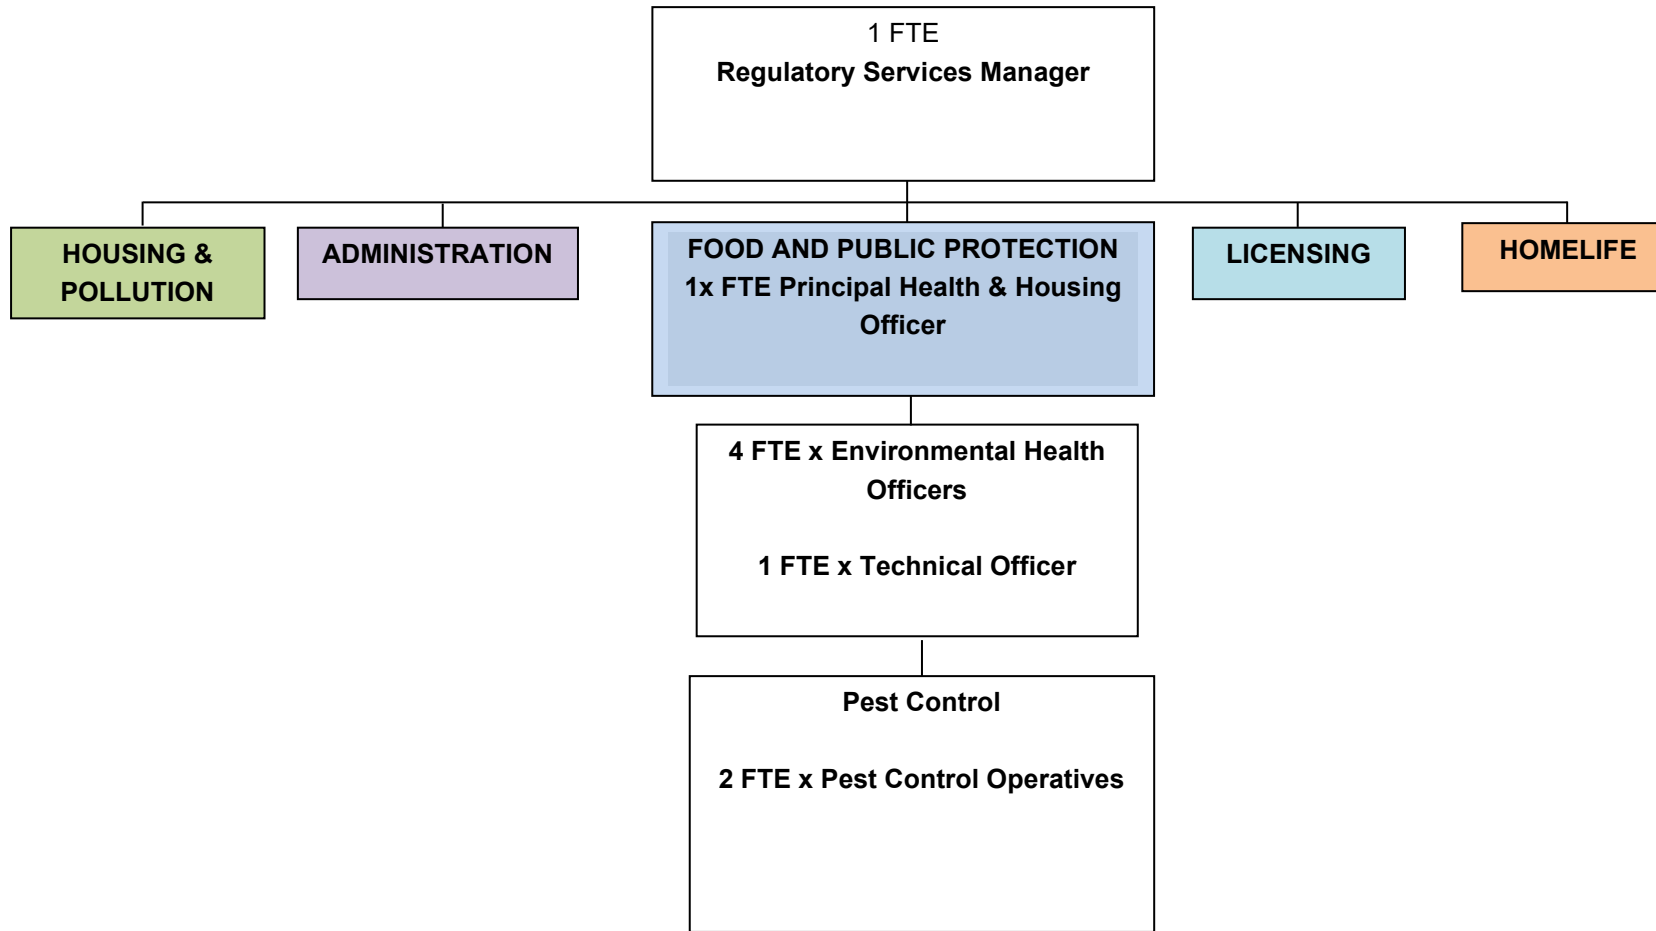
1 FTE
Regulatory Services Manager

HOUSING & POLLUTION

ADMINISTRATION

FOOD AND PUBLIC PROTECTION
1x FTE Principal Health & Housing Officer

LICENSING

HOMELIFE

4 FTE x Environmental Health Officers

1 FTE x Technical Officer

Pest Control

2 FTE x Pest Control Operatives